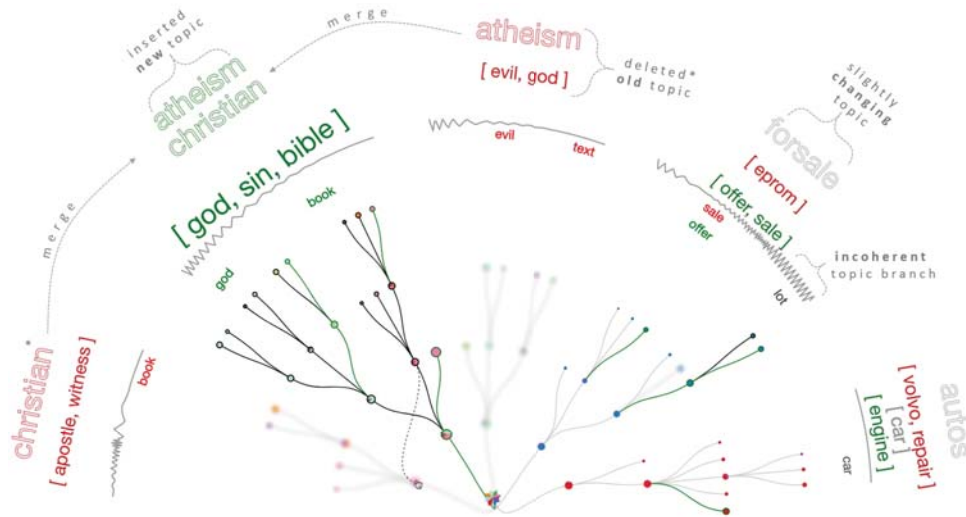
inserted new topic

merge

atheism

[ evil, god ]

deleted* old topic

atheism christian

slightly changing topic

forsale

evil

text

[ eprom ]

[ god, sin, bible ]

book

[ offer, sale ]

sale

offer

incoherent topic branch

god

lot

merge

christian*

[ apostle, witness ]

book

autos

[ volvo, repair ]

[ car ]

[ engine ]

car